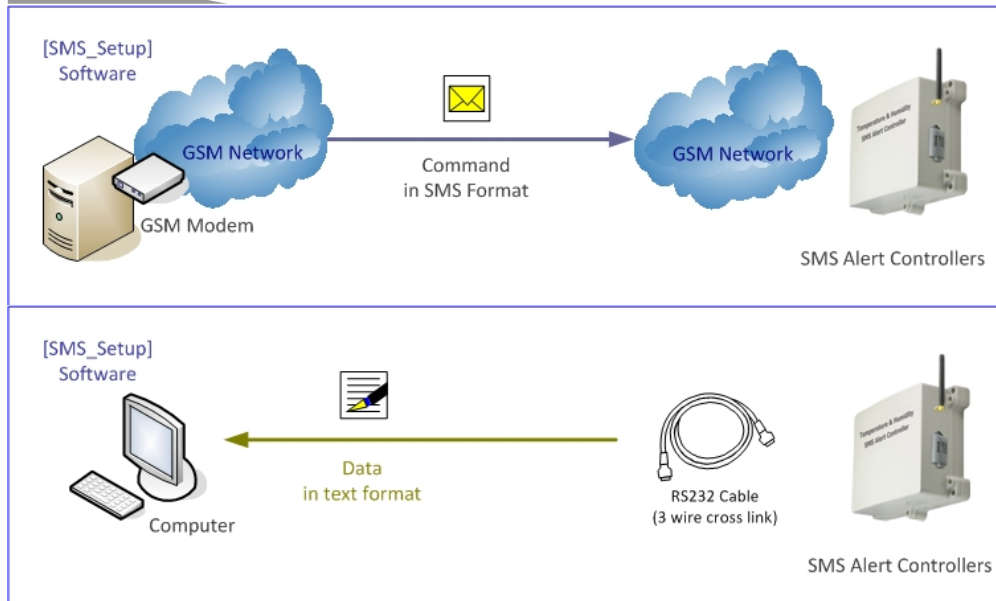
[SMS_Setup]
Software

GSM Network

GSM Modem

Command
in SMS Format

GSM Network

Temperature & Humidity
SMS Alert Controller

SMS Alert Controllers

[SMS_Setup]
Software

Computer

Data
in text format

RS232 Cable
(3 wire cross link)

Temperature & Humidity
SMS Alert Controller

SMS Alert Controllers